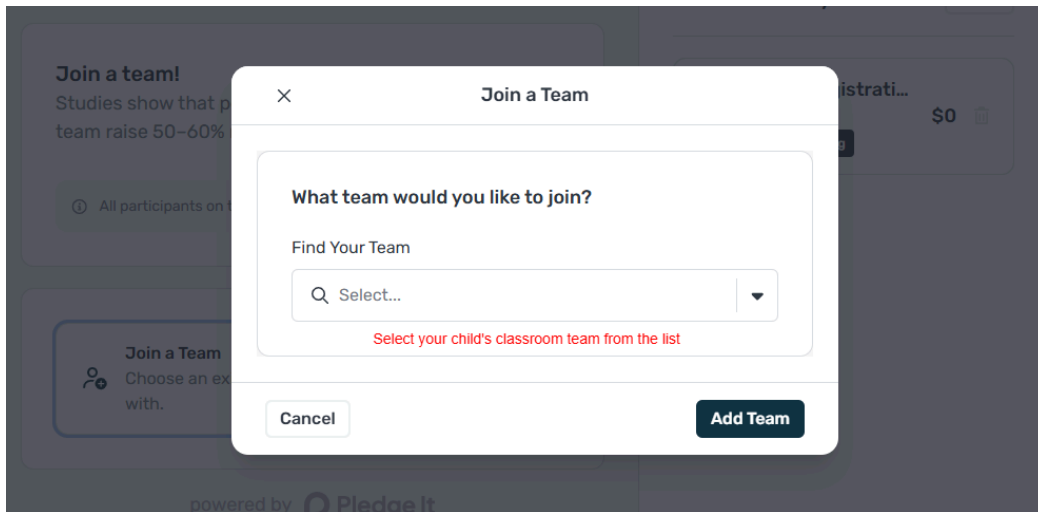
Join a team!
Studies show that p
team raise 50-60%

All participants on t

Join a Team
Choose an ex
with.

powered by Pledge It

istrati...
$0

Join a Team

What team would you like to join?

Find Your Team

Select...

Select your child's classroom team from the list

Cancel

Add Team